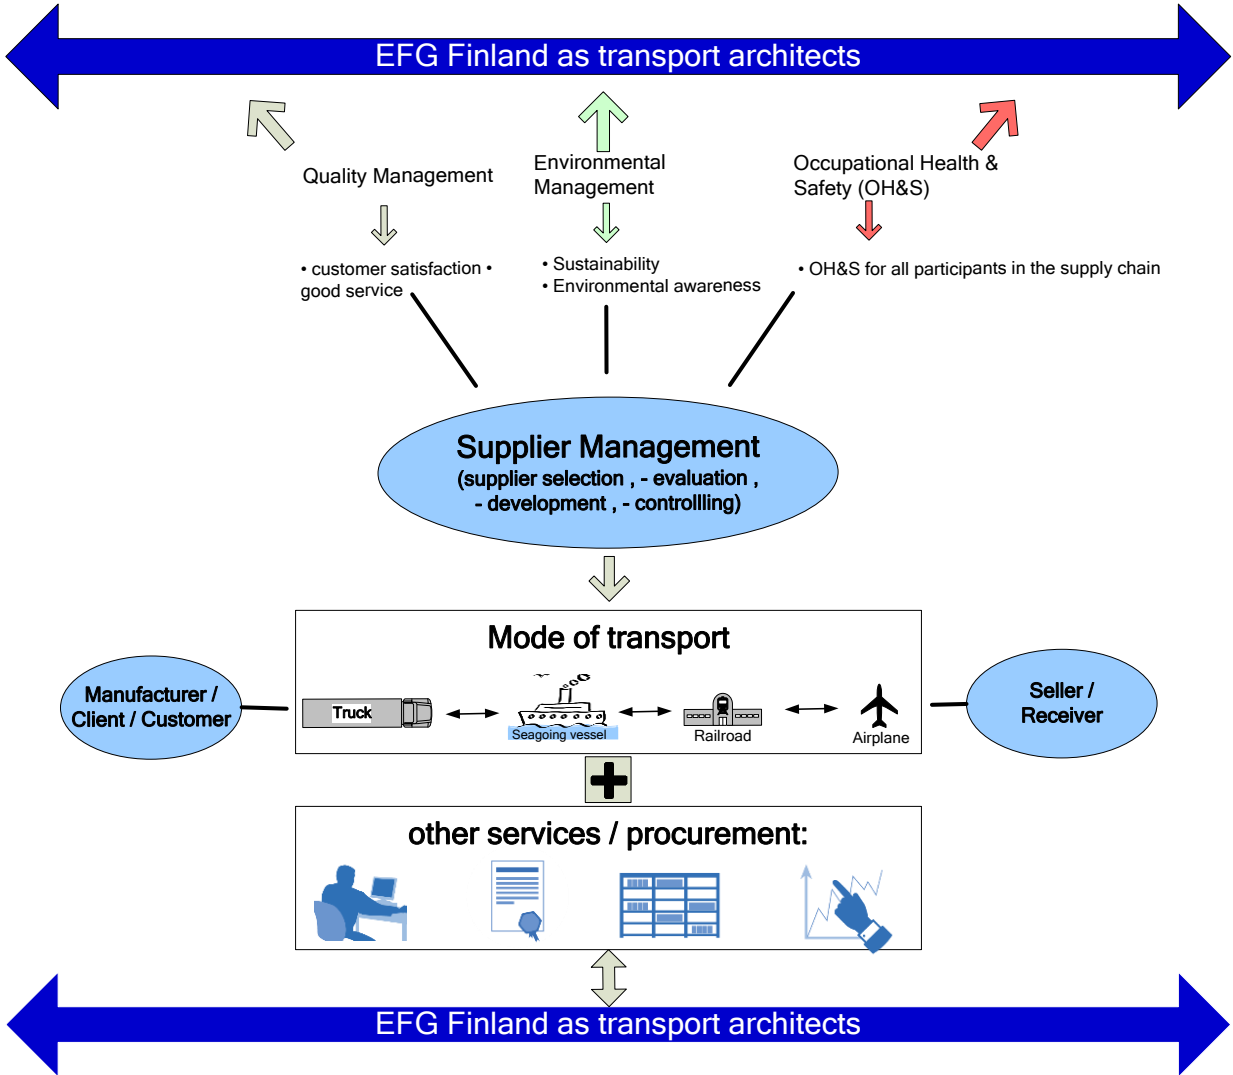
EFG Finland as transport architects

Quality Management

• customer satisfaction • good service

Environmental Management

• Sustainability
• Environmental awareness

Occupational Health & Safety (OH&S)

• OH&S for all participants in the supply chain

Supplier Management
(supplier selection , - evaluation , - development , - controllling)

Mode of transport

Manufacturer / Client / Customer

Truck

Seagoing vessel

Railroad

Airplane

Seller / Receiver

other services / procurement:

EFG Finland as transport architects